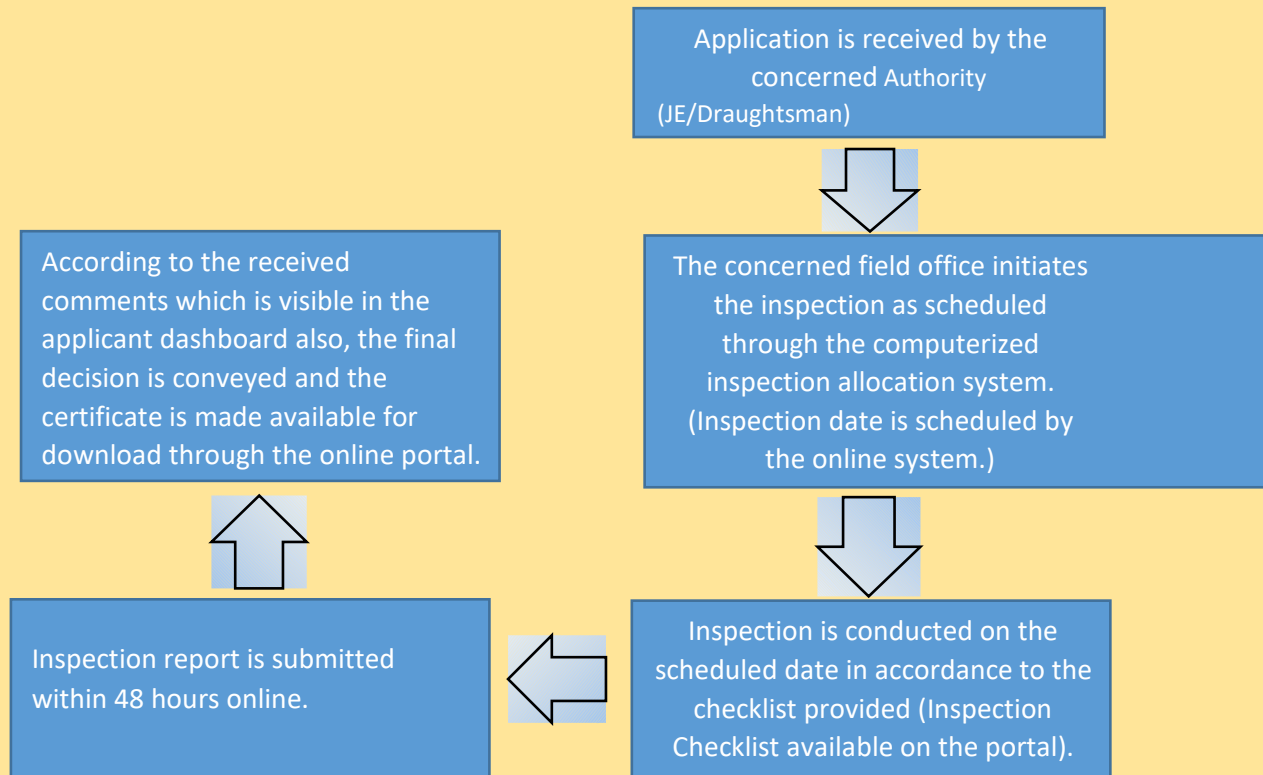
Application is received by the concerned Authority (JE/Draughtsman)

The concerned field office initiates the inspection as scheduled through the computerized inspection allocation system. (Inspection date is scheduled by the online system.)

Inspection is conducted on the scheduled date in accordance to the checklist provided (Inspection Checklist available on the portal).

Inspection report is submitted within 48 hours online.

According to the received comments which is visible in the applicant dashboard also, the final decision is conveyed and the certificate is made available for download through the online portal.